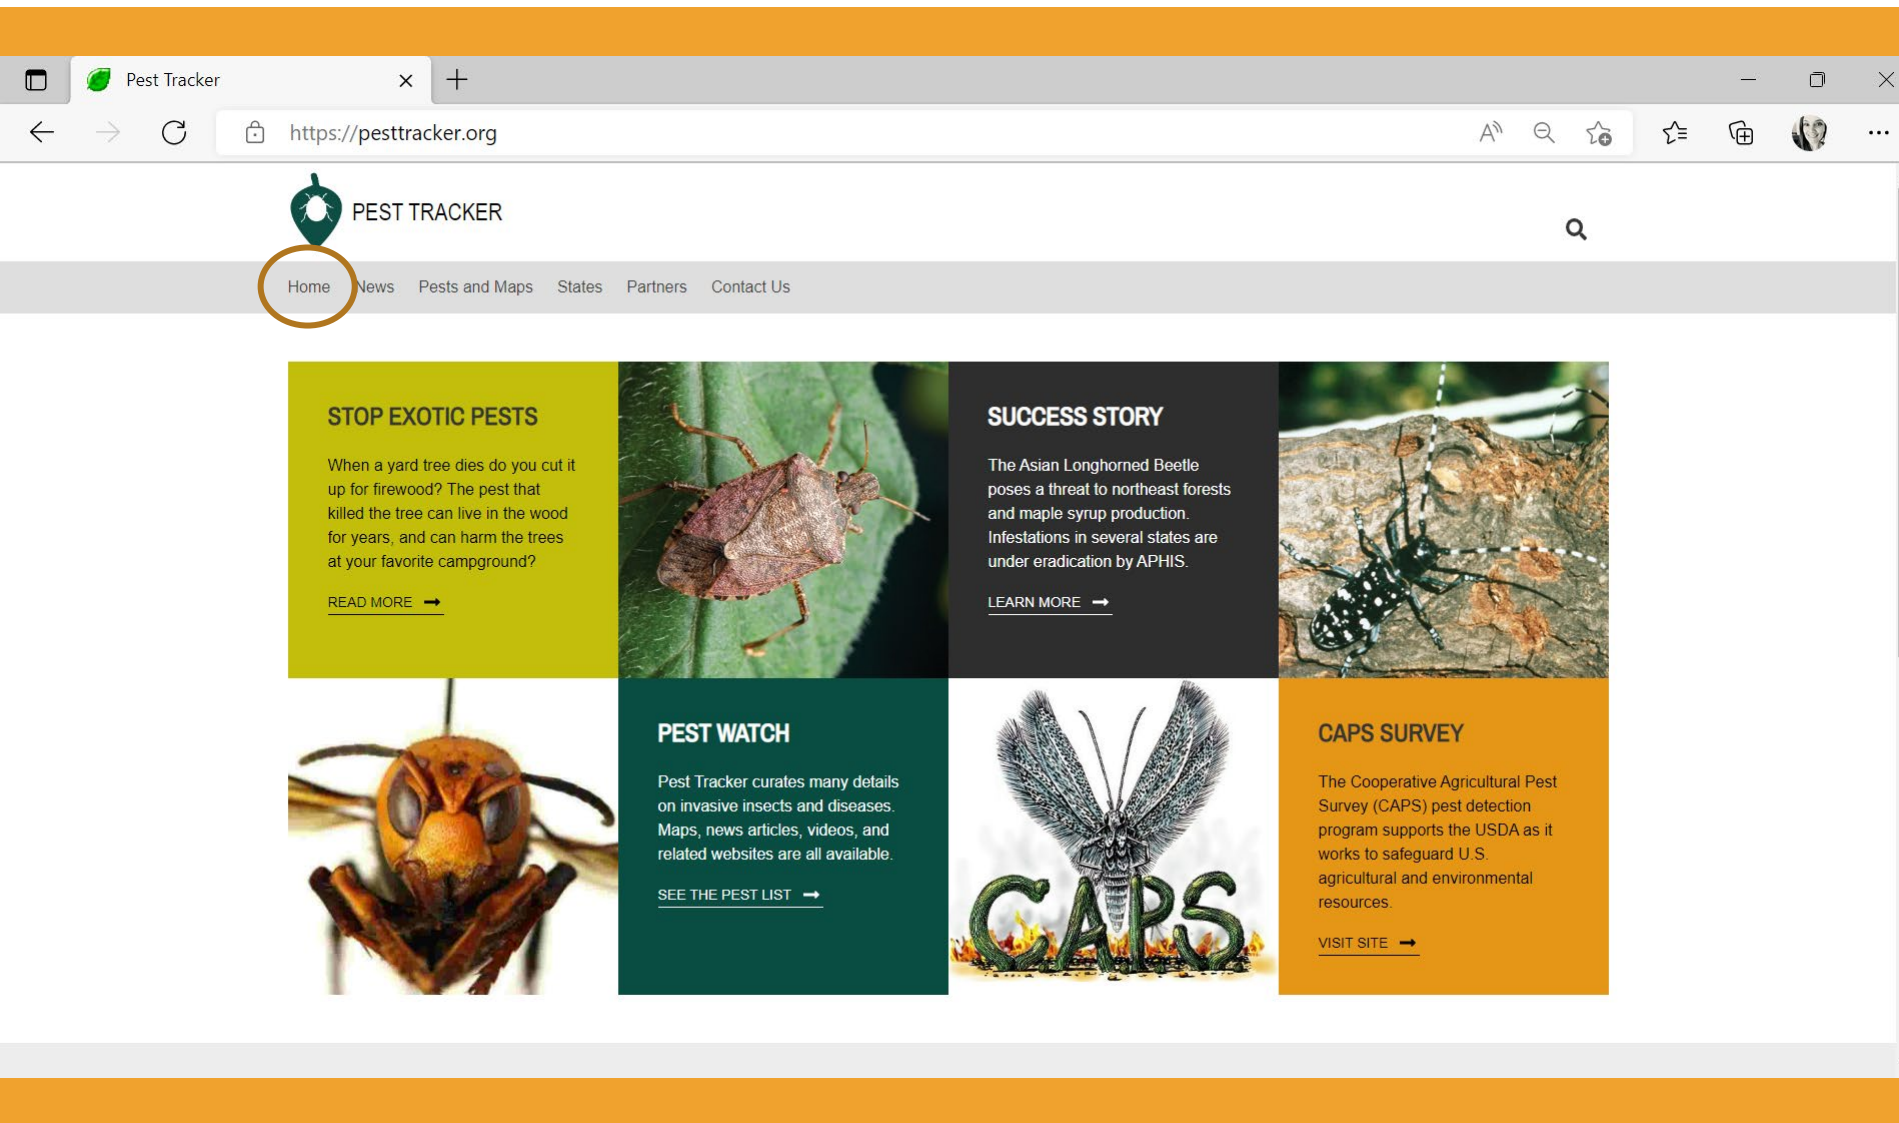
Pest Tracker

https://pesttracker.org

PEST TRACKER

Home News Pests and Maps States Partners Contact Us

STOP EXOTIC PESTS

When a yard tree dies do you cut it up for firewood? The pest that killed the tree can live in the wood for years, and can harm the trees at your favorite campground?

READ MORE

SUCCESS STORY

The Asian Longhorned Beetle poses a threat to northeast forests and maple syrup production. Infestations in several states are under eradication by APHIS.

LEARN MORE

PEST WATCH

Pest Tracker curates many details on invasive insects and diseases. Maps, news articles, videos, and related websites are all available.

SEE THE PEST LIST

CAPS

CAPS SURVEY

The Cooperative Agricultural Pest Survey (CAPS) pest detection program supports the USDA as it works to safeguard U.S. agricultural and environmental resources.

VISIT SITE